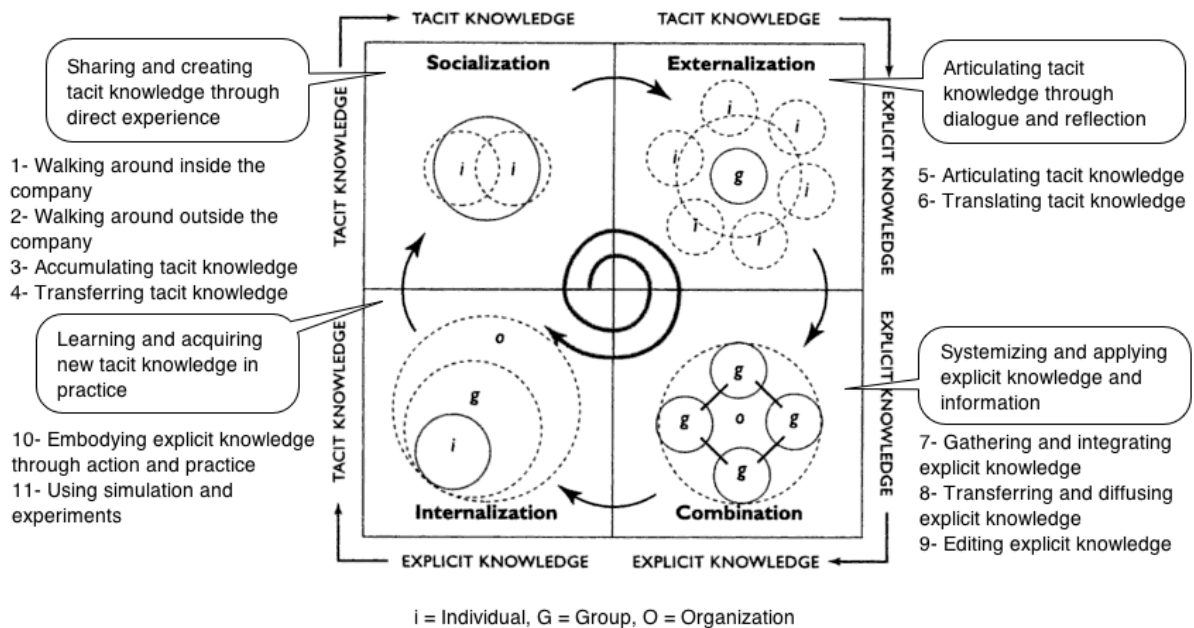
TACIT KNOWLEDGE

TACIT KNOWLEDGE

Sharing and creating tacit knowledge through direct experience

Socialization

Externalization

Articulating tacit knowledge through dialogue and reflection

TACIT KNOWLEDGE

EXPLICIT KNOWLEDGE

1- Walking around inside the company
2- Walking around outside the company
3- Accumulating tacit knowledge
4- Transferring tacit knowledge

i i

i i i i g i i i

5- Articulating tacit knowledge
6- Translating tacit knowledge

Learning and acquiring new tacit knowledge in practice

TACIT KNOWLEDGE

EXPLICIT KNOWLEDGE

o g i

g g o g g

Systemizing and applying explicit knowledge and information

10- Embodying explicit knowledge through action and practice
11- Using simulation and experiments

Internalization

Combination

7- Gathering and integrating explicit knowledge
8- Transferring and diffusing explicit knowledge
9- Editing explicit knowledge

EXPLICIT KNOWLEDGE

EXPLICIT KNOWLEDGE

i = Individual, G = Group, O = Organization